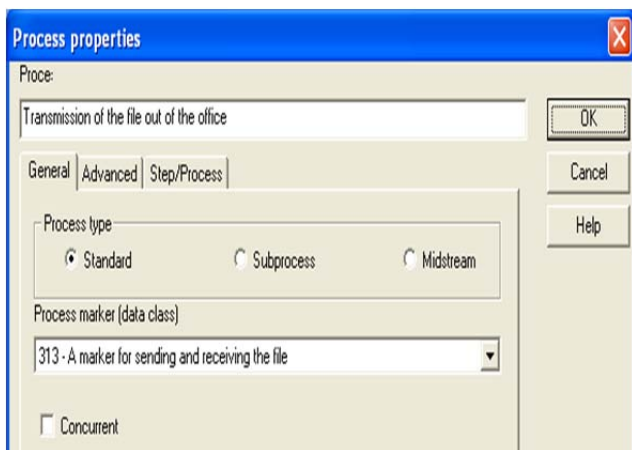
Process properties

Proce:

Transmission of the file out of the office

OK

Cancel

Help

General | Advanced | Step/Process

Process type

Standard

Subprocess

Midstream

Process marker (data class)

313 - A marker for sending and receiving the file

Concurrent